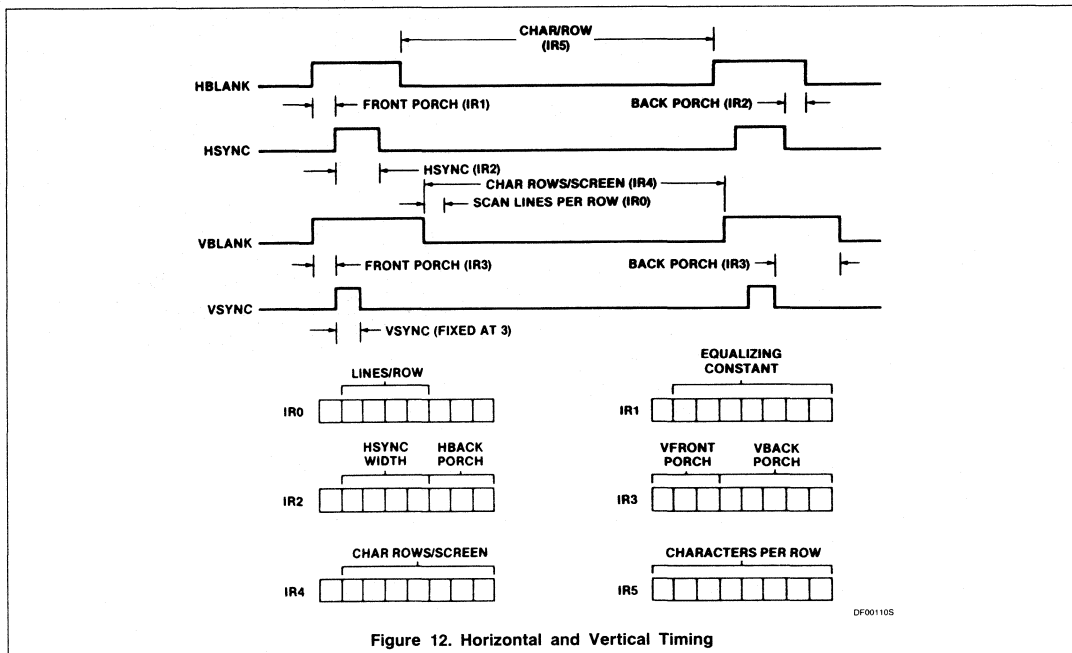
CHAR/ROW
(IR5)

HBLANK

FRONT PORCH (IR1)

BACK PORCH (IR2)

HSYNC

HSYNC (IR2)

CHAR ROWS/SCREEN (IR4)

SCAN LINES PER ROW (IR0)

VBLANK

FRONT PORCH (IR3)

BACK PORCH (IR3)

VSYNC

VSYNC (FIXED AT 3)

LINES/ROW

IR0

EQUALIZING
CONSTANT

IR1

HSYNC
WIDTH

HBACK
PORCH

IR2

VFRONT
PORCH

VBACK
PORCH

IR3

CHAR ROWS/SCREEN

IR4

CHARACTERS PER ROW

IR5

DF00110S

Figure 12. Horizontal and Vertical Timing